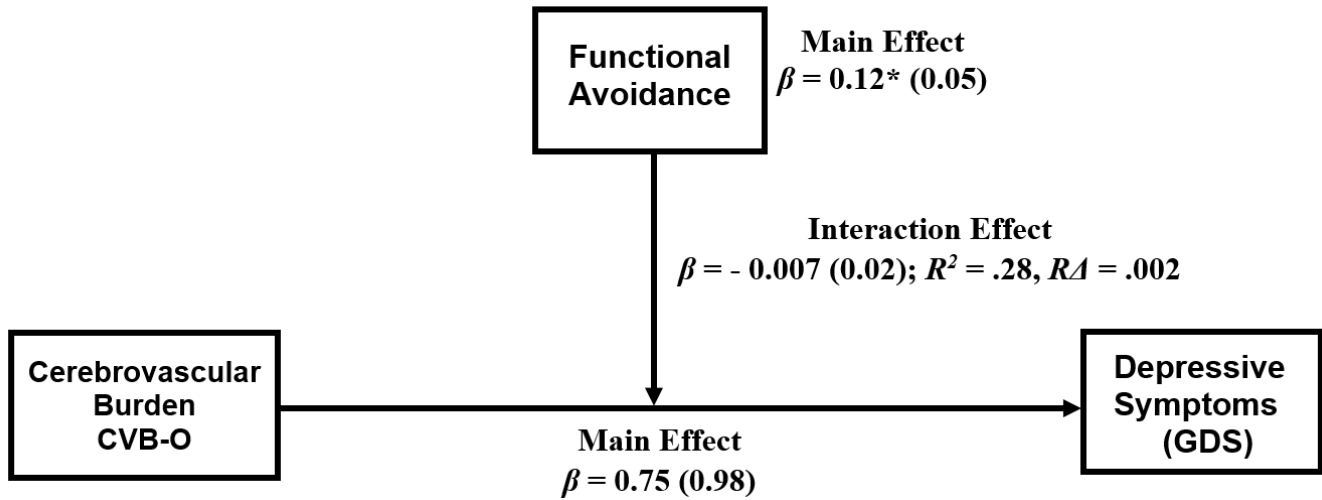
Functional Avoidance

Main Effect
$\beta = 0.12^{*}$ (0.05)

Interaction Effect
$\beta = -0.007$ (0.02); $R^2 = .28$, $R\Delta = .002$

Cerebrovascular Burden CVB-O

Depressive Symptoms (GDS)

Main Effect
$\beta = 0.75$ (0.98)